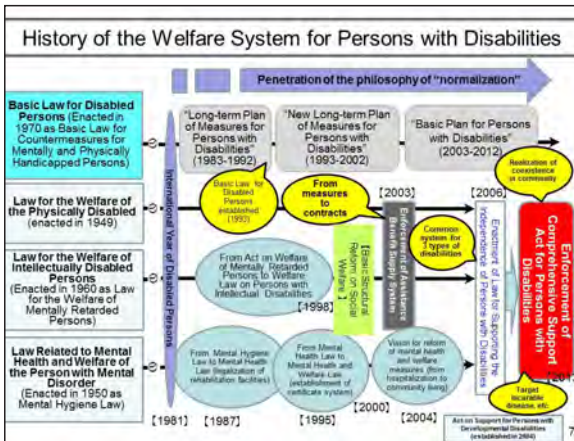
History of the Welfare System for Persons with Disabilities

Penetration of the philosophy of "normalization"

Basic Law for Disabled Persons (Enacted in 1970 as Basic Law for Countermeasures for Mentally and Physically Handicapped Persons)

"Long-term Plan of Measures for Persons with Disabilities" (1983-1992)

"New Long-term Plan of Measures for Persons with Disabilities" (1993-2002)

"Basic Plan for Persons with Disabilities" (2003-2012)

Realization of coexistence in community

Basic Law for Disabled Persons established (1993)

From measures to contracts

【2003】

【2006】

Law for the Welfare of the Physically Disabled (enacted in 1949)

International Year of Disabled Persons

Enforcement of Assistance Benefit Supply System

Common system for 3 types of disabilities

Enactment of Law for Supporting the Independence of Persons with Disabilities

Enforcement of Comprehensive Support Act for Persons with Disabilities

Law for the Welfare of Intellectually Disabled Persons (Enacted in 1960 as Law for the Welfare of Mentally Retarded Persons)

From Act on Welfare of Mentally Retarded Persons to Welfare Law on Persons with Intellectual Disabilities

【1998】

【Basic Structural Reform on Social Welfare】

Law Related to Mental Health and Welfare of the Person with Mental Disorder (Enacted in 1950 as Mental Hygiene Law)

From Mental Hygiene Law to Mental Health Law (legalization of rehabilitation facilities)

From Mental Health Law to Mental Health and Welfare Law (establishment of certificate system)

Vision for reform of mental health and welfare measures (from hospitalization to community living)

Target incurable disease, etc.

【2000】

【1981】 【1987】 【1995】 【2004】

Act on Support for Persons with Developmental Disabilities (established in 2004)

【201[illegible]

7